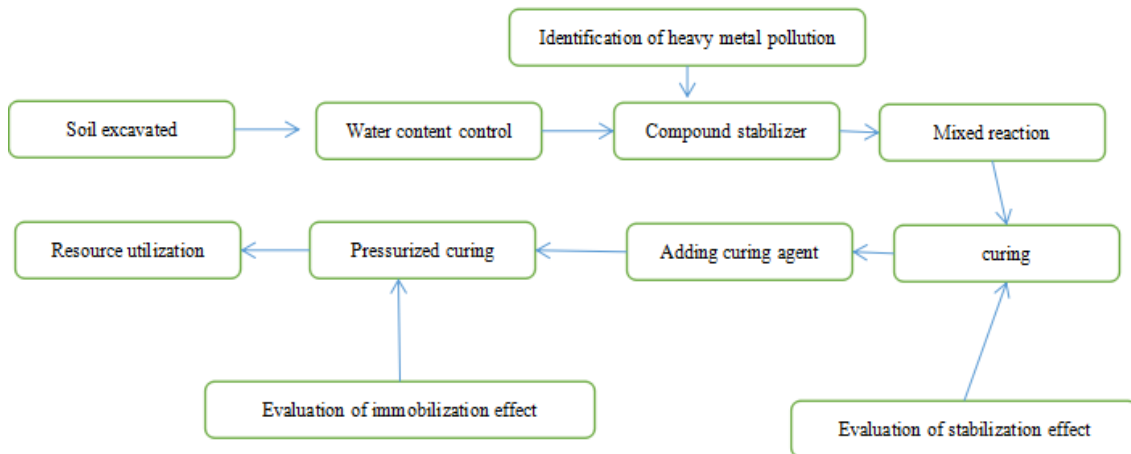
Identification of heavy metal pollution

Soil excavated

Water content control

Compound stabilizer

Mixed reaction

curing

Adding curing agent

Pressurized curing

Resource utilization

Evaluation of immobilization effect

Evaluation of stabilization effect